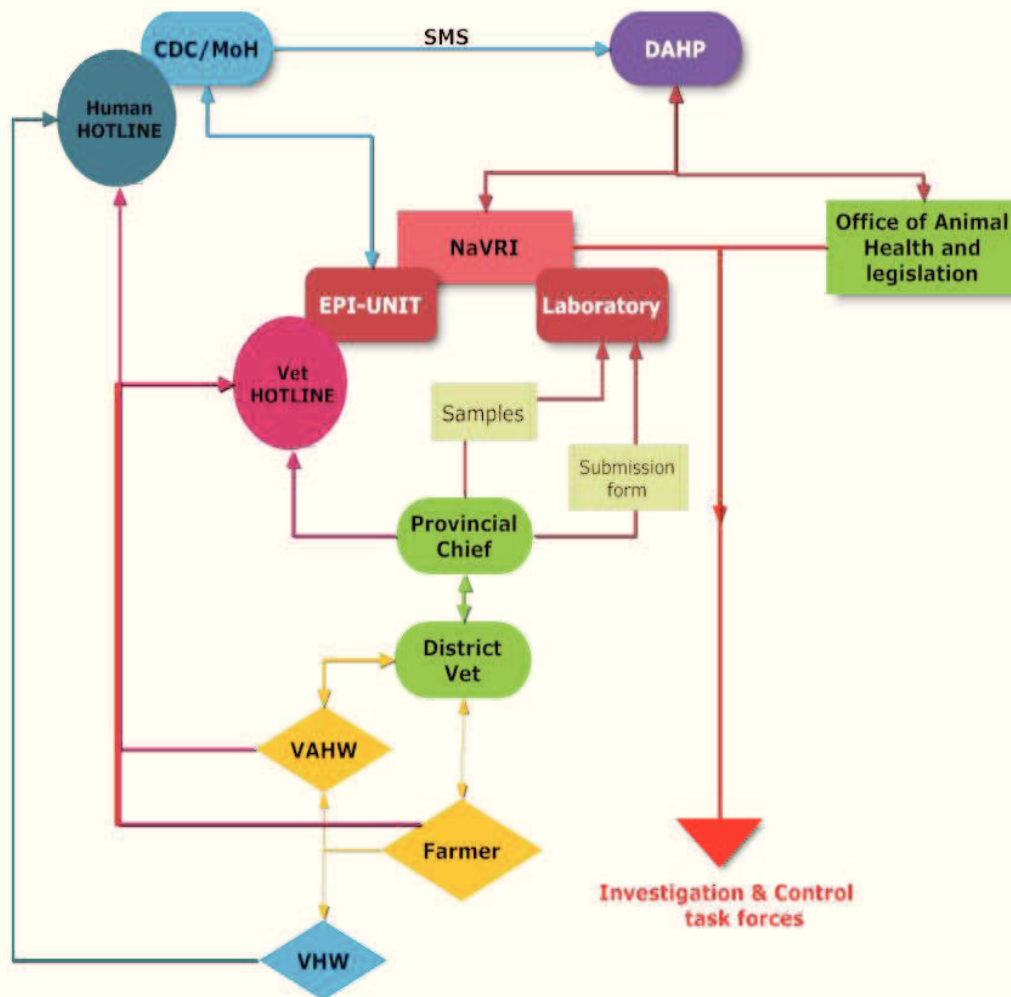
CDC/MoH

SMS

DAHP

Human HOTLINE

NaVRI

Office of Animal Health and legislation

EPI-UNIT

Laboratory

Vet HOTLINE

Samples

Submission form

Provincial Chief

District Vet

VAHW

Farmer

VHW

Investigation & Control task forces